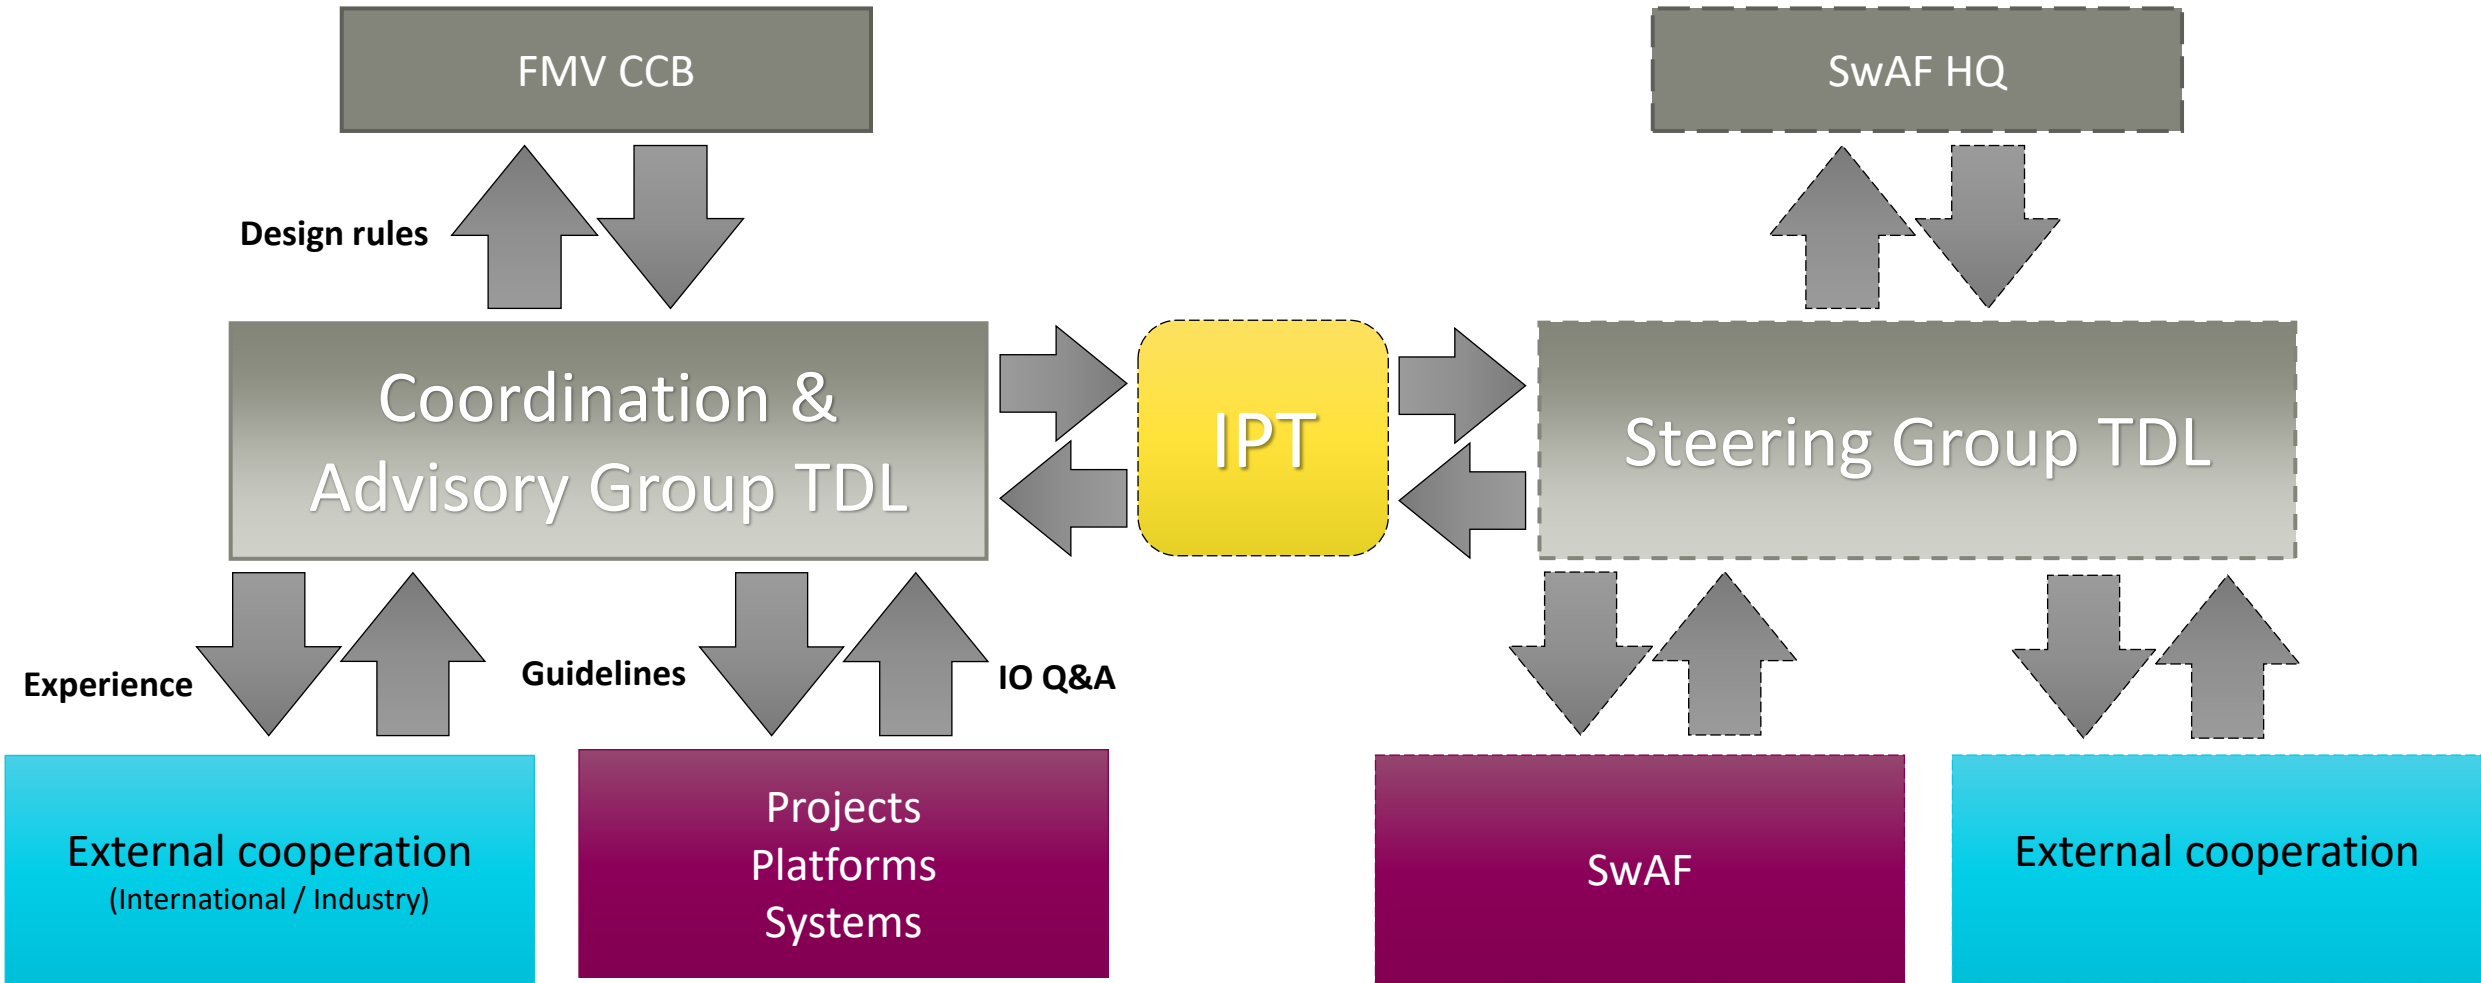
FMV CCB

SwAF HQ

Design rules

Coordination & Advisory Group TDL

IPT

Steering Group TDL

Experience

Guidelines

IO Q&A

External cooperation
(International / Industry)

Projects
Platforms
Systems

SwAF

External cooperation